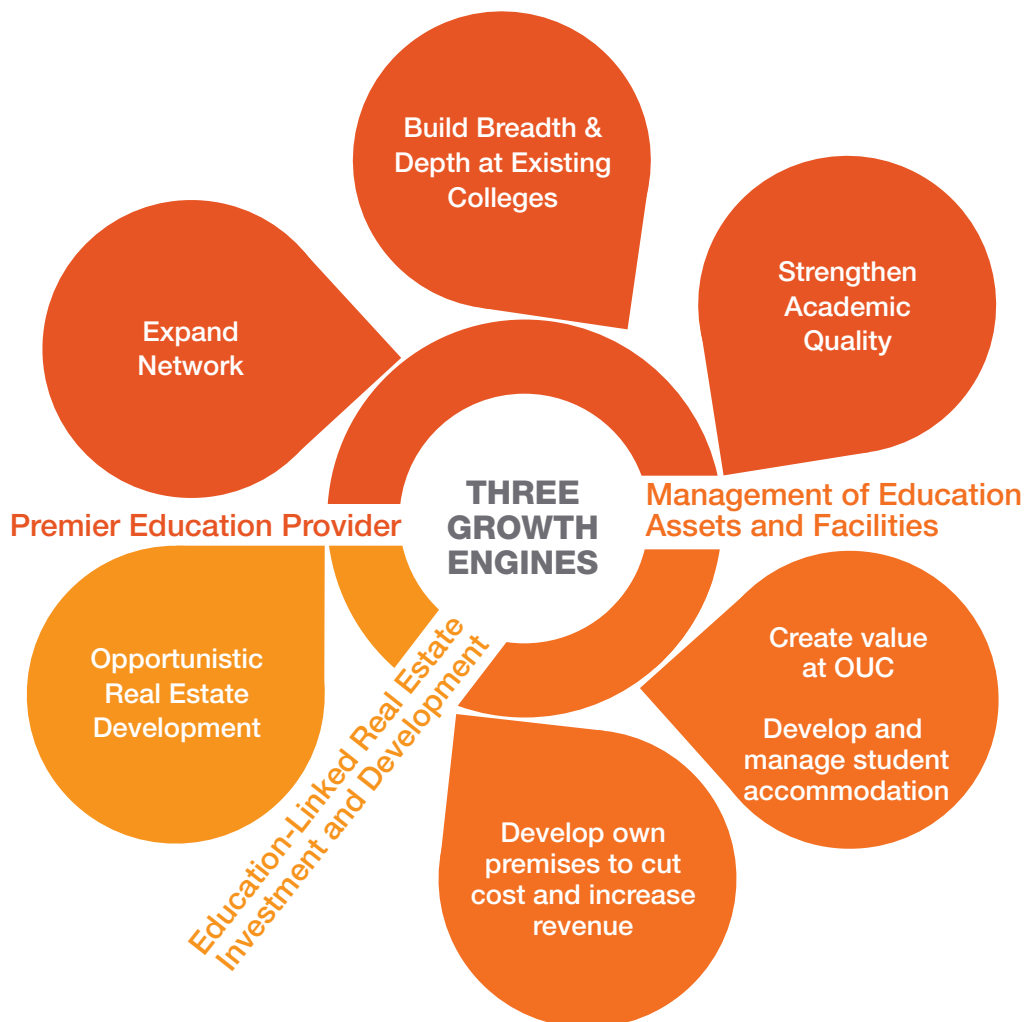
Build Breadth & Depth at Existing Colleges

Strengthen Academic Quality

Expand Network

THREE GROWTH ENGINES

Premier Education Provider

Management of Education Assets and Facilities

Opportunistic Real Estate Development

Education-Linked Real Estate Investment and Development

Create value at OUC

Develop and manage student accommodation

Develop own premises to cut cost and increase revenue